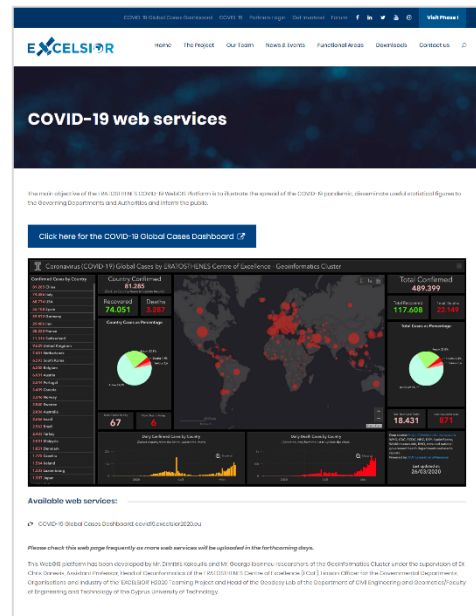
COVID-19 Global Cases Dashboard COVID-19 Partners Login Get involved Forum Visit Phase I

EXCELSIOR

Home The Project Our Team News & Events Functional Areas Downloads Contact us

COVID-19 web services

The main objective of the ERATOSTHENES COVID-19 WebGIS Platform is to illustrate the spread of the COVID-19 pandemic, disseminate useful statistical figures to the Governing Departments and Authorities and inform the public.

Click here for the COVID-19 Global Cases Dashboard

Coronavirus (COVID-19) Global Cases by ERATOSTHENES Centre of Excellence - Geoinformatics Cluster

Confirmed Cases by Country

Country Confirmed
81,285

Recovered
74,051

Deaths
3,287

Country Cases as Percentage

67

6

Total Confirmed
489,399

Total Recovered
117,608

Total Deaths
22,149

Total Cases as Percentage

18,431

871

Daily Confirmed Cases by Country

Daily Death Cases by Country

Last update
26/03/2020

Available web services:

COVID-19 Global Cases Dashboard: covid19.excelsior2020.eu

Please check this web page frequently as more web services will be uploaded in the forthcoming days.

This WebGIS platform has been developed by Mr. Dimitris Kakoullis and Mr. Georgia Ioannou researchers of the Geoinformatics Cluster under the supervision of Dr. Chris Danezis, Assistant Professor, Head of Geoinformatics of the ERATOSTHENES Centre of Excellence (ECoE) liaison Officer for the Governmental Departments, Organisations and Industry of the 'EXCELSIOR' H2020 Teaming Project and Head of the Geodesy Lab of the Department of Civil Engineering and Geomatics/Faculty of Engineering and Technology of the Cyprus University of Technology.